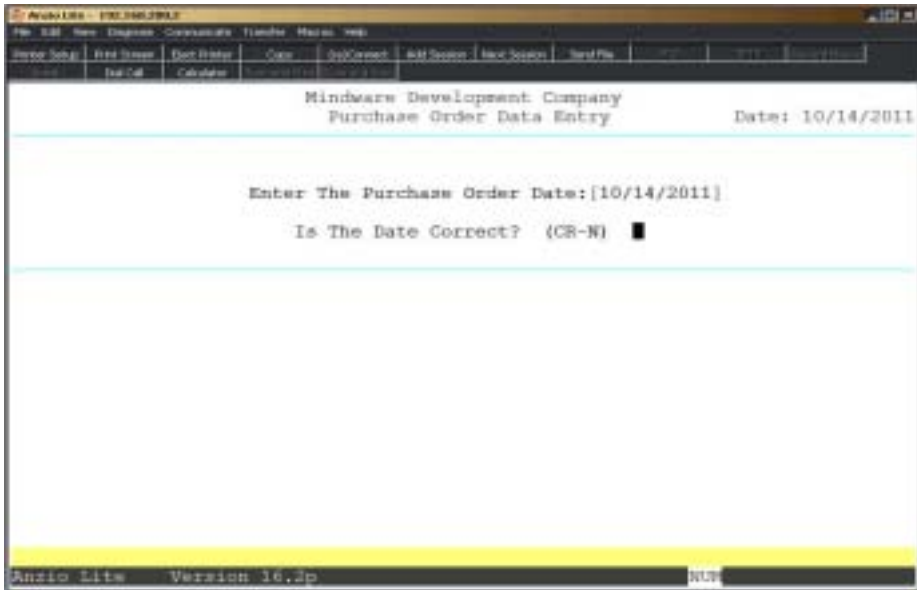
Anzio Lite - 192.168.200.2

File Edit View Diagnose Communicate Transfer Macros Help

Printer Setup | Print Screen | Eject Printer | Copy | (Dis)Connect | Add Session | Next Session | Send File

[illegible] | Dial Call | Calculator

Mindware Development Company
Purchase Order Data Entry
Date: 10/14/2011

Enter The Purchase Order Date:[10/14/2011]

Is The Date Correct? (CR-N)

Anzio Lite Version 16.2p

NUM